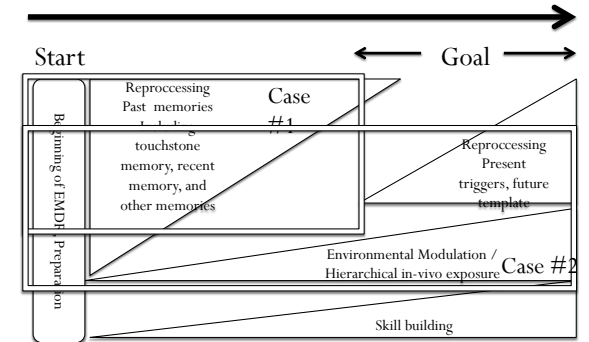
Start

Goal

Beginning of EMDR Preparation

Reproccessing Past memories Including touchstone memory, recent memory, and other memories

Case #1

Reproccessing Present triggers, future template

Environmental Modulation / Hierarchical in-vivo exposure

Case #2

Skill building